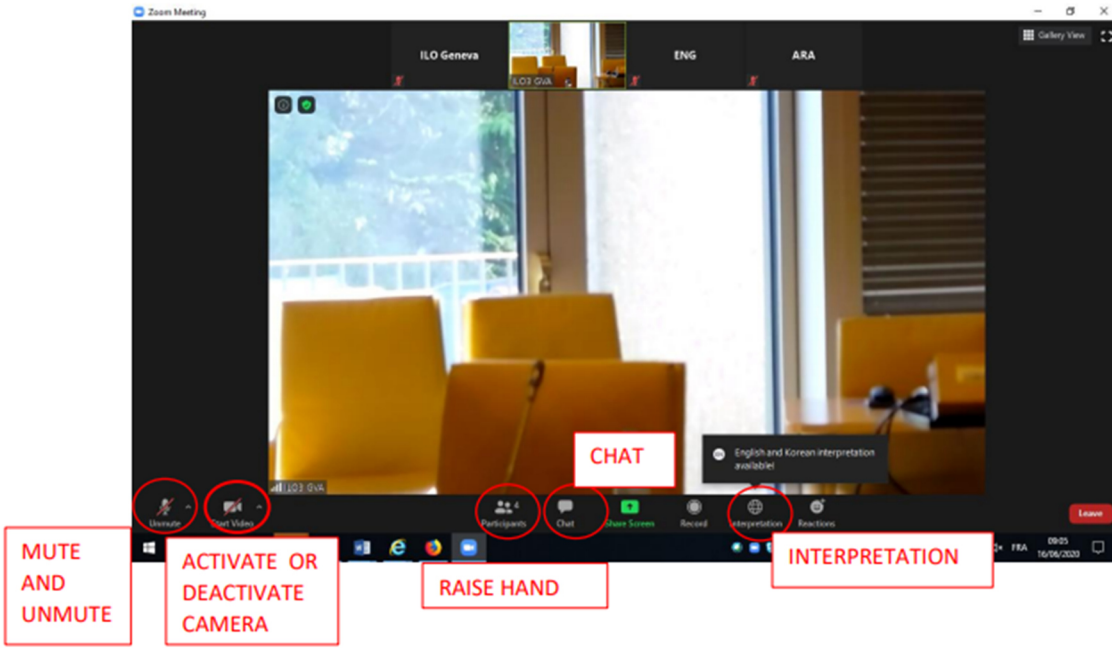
Zoom Meeting

Gallery View

ILO Geneva

ILO3 GVA

ENG

ARA

ILO3 GVA

English and Korean interpretation available!

CHAT

Unmute

Start Video

4 Participants

Chat

Share Screen

Record

Interpretation

Reactions

Leave

FRA

09:05
16/06/2020

MUTE AND UNMUTE

ACTIVATE OR DEACTIVATE CAMERA

RAISE HAND

INTERPRETATION